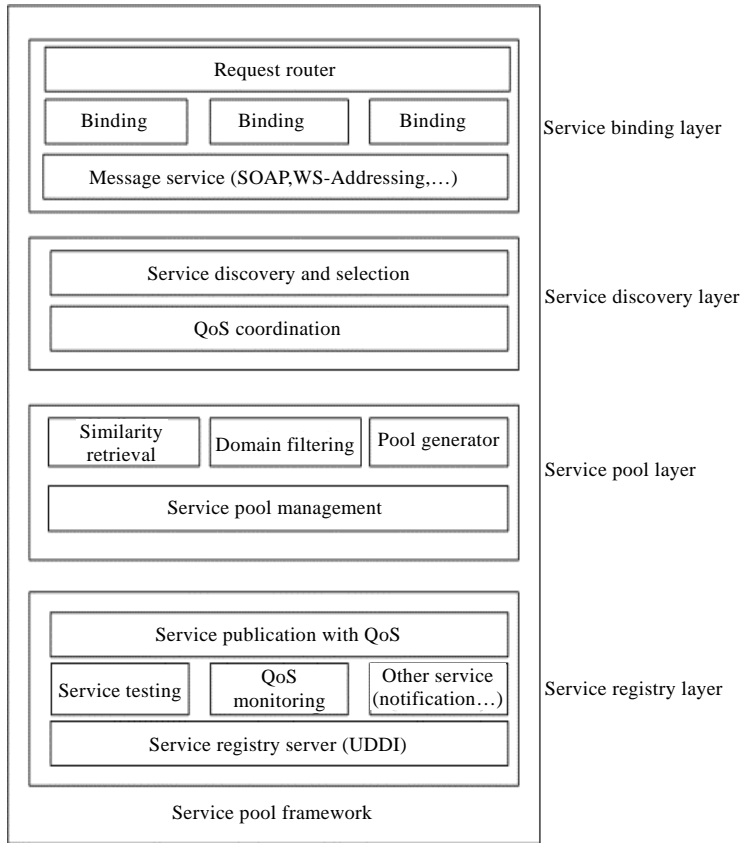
Request router

Binding

Binding

Binding

Message service (SOAP,WS-Addressing,…)

Service binding layer

Service discovery and selection

QoS coordination

Service discovery layer

Similarity retrieval

Domain filtering

Pool generator

Service pool management

Service pool layer

Service publication with QoS

Service testing

QoS monitoring

Other service (notification…)

Service registry server (UDDI)

Service registry layer

Service pool framework